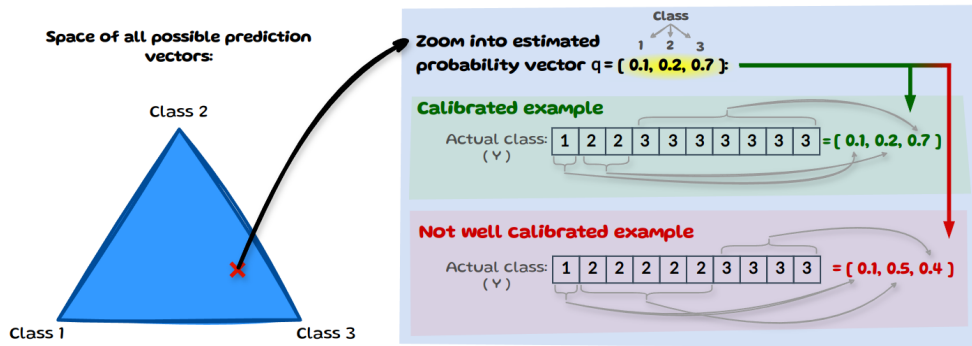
Space of all possible prediction vectors:

Class 2

Class 1

Class 3

Zoom into estimated probability vector q = ( 0.1, 0.2, 0.7 ):

Class

1 2 3

Calibrated example

Actual class: ( Y )

| 1 | 2 | 2 | 3 | 3 | 3 | 3 | 3 | 3 | 3 |
|---|---|---|---|---|---|---|---|---|---|

= ( 0.1, 0.2, 0.7 )

Not well calibrated example

Actual class: ( Y )

| 1 | 2 | 2 | 2 | 2 | 2 | 3 | 3 | 3 | 3 |
|---|---|---|---|---|---|---|---|---|---|

= ( 0.1, 0.5, 0.4 )